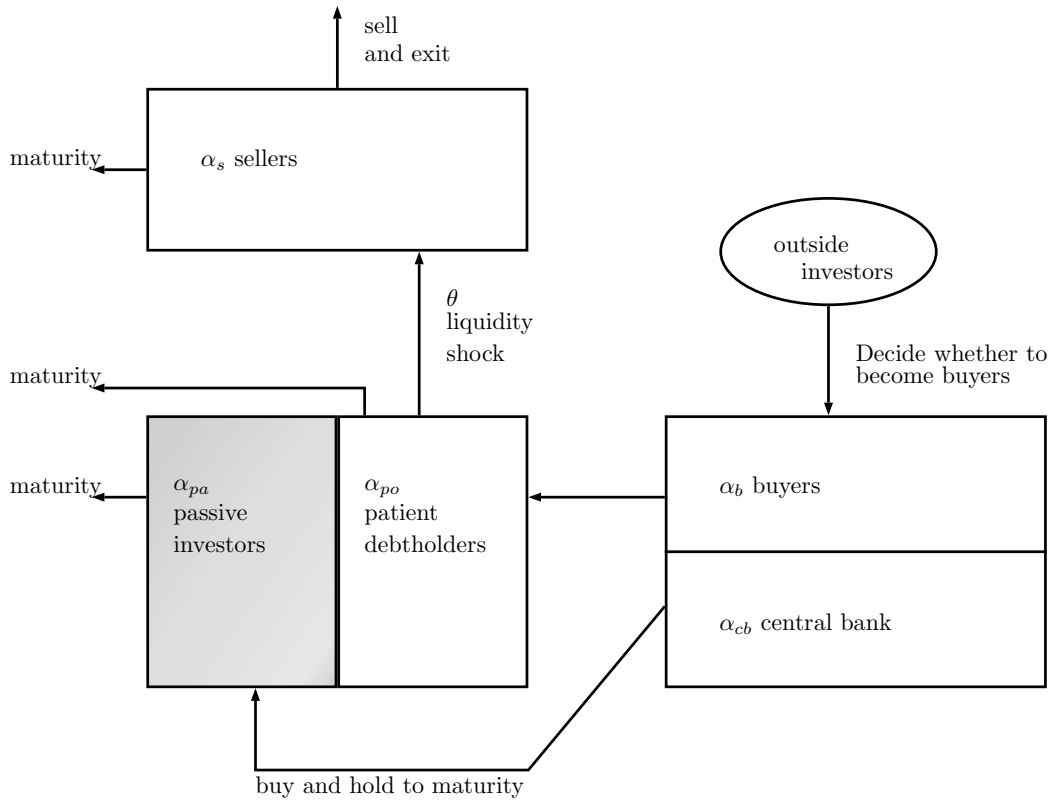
sell and exit

maturity

$\alpha_s$ sellers

outside investors

$\theta$ liquidity shock

Decide whether to become buyers

maturity

maturity

$\alpha_{pa}$ passive investors

$\alpha_{po}$ patient debtholders

$\alpha_b$ buyers

$\alpha_{cb}$ central bank

buy and hold to maturity